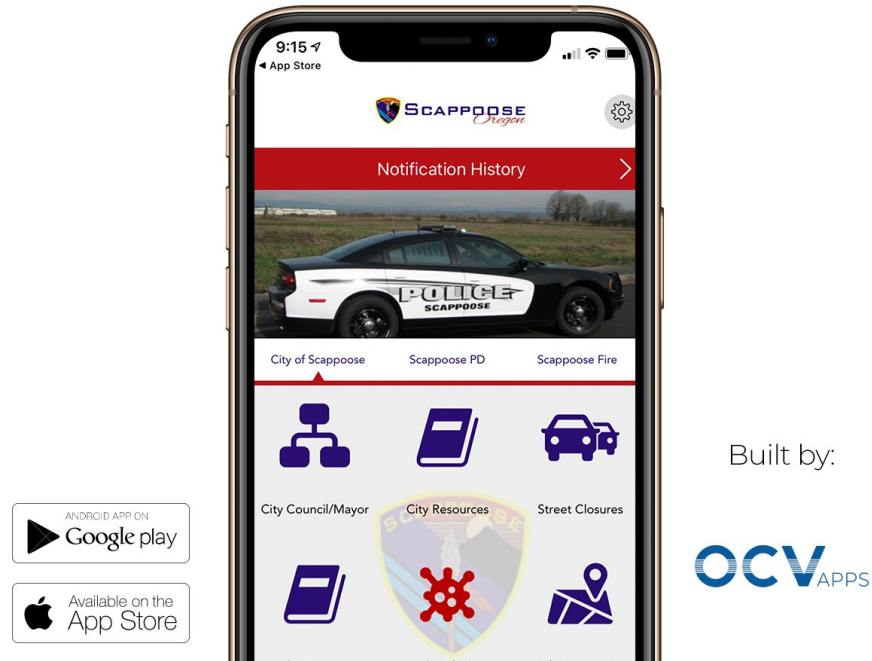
9:15
◀ App Store

Scappoose Oregon

Notification History

POLICE
SCAPPOOSE

City of Scappoose
Scappoose PD
Scappoose Fire

City Council/Mayor
City Resources
Street Closures

Built by:

OCV APPS

ANDROID APP ON
Google play

Available on the
App Store